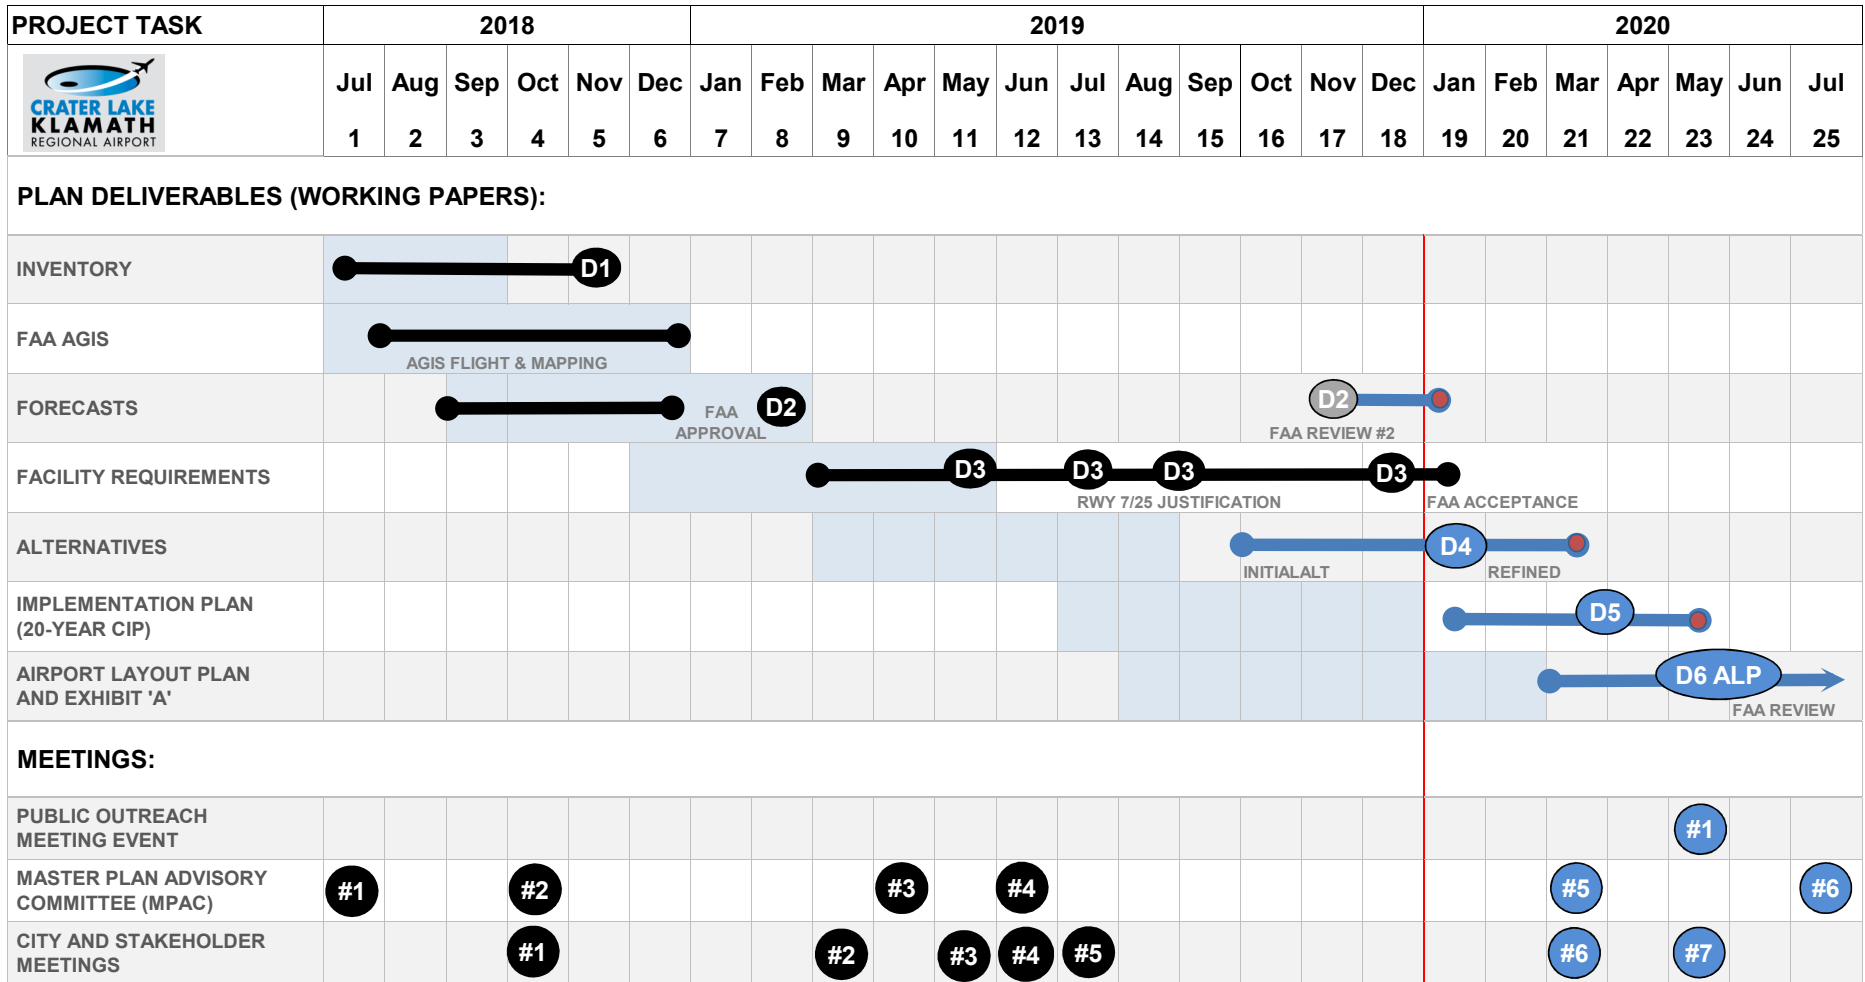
| PROJECT TASK | 2018 | | | | | | 2019 | | | | | | | | | | | | 2020 | | | | | | |
|---|---|---|---|---|---|---|---|---|---|---|---|---|---|---|---|---|---|---|---|---|---|---|---|---|---|
| CRATER LAKE KLAMATH REGIONAL AIRPORT | Jul 1 | Aug 2 | Sep 3 | Oct 4 | Nov 5 | Dec 6 | Jan 7 | Feb 8 | Mar 9 | Apr 10 | May 11 | Jun 12 | Jul 13 | Aug 14 | Sep 15 | Oct 16 | Nov 17 | Dec 18 | Jan 19 | Feb 20 | Mar 21 | Apr 22 | May 23 | Jun 24 | Jul 25 |

PLAN DELIVERABLES (WORKING PAPERS):

INVENTORY
D1

FAA AGIS
AGIS FLIGHT & MAPPING

FORECASTS
FAA APPROVAL D2
D2 FAA REVIEW #2

FACILITY REQUIREMENTS
D3 D3 D3 D3
RWY 7/25 JUSTIFICATION
FAA ACCEPTANCE

ALTERNATIVES
INITIAL ALT D4 REFINED

IMPLEMENTATION PLAN (20-YEAR CIP)
D5

AIRPORT LAYOUT PLAN AND EXHIBIT 'A'
D6 ALP
FAA REVIEW

MEETINGS:

PUBLIC OUTREACH MEETING EVENT
#1

MASTER PLAN ADVISORY COMMITTEE (MPAC)
#1 #2 #3 #4 #5 #6

CITY AND STAKEHOLDER MEETINGS
#1 #2 #3 #4 #5 #6 #7